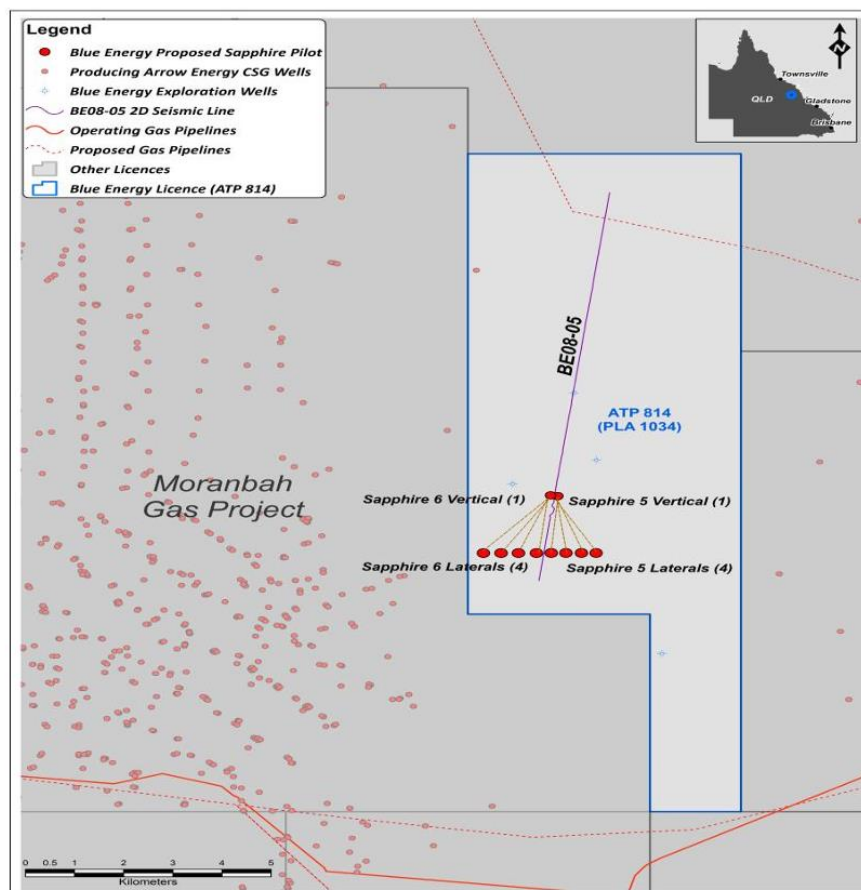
Legend
Blue Energy Proposed Sapphire Pilot
Producing Arrow Energy CSG Wells
Blue Energy Exploration Wells
BE08-05 2D Seismic Line
Operating Gas Pipelines
Proposed Gas Pipelines
Other Licences
Blue Energy Licence (ATP 814)

N
Townsville
QLD
Gladstone
Brisbane

BE08-05
ATP 814
(PLA 1034)
Moranbah
Gas Project
Sapphire 6 Vertical (1)
Sapphire 5 Vertical (1)
Sapphire 6 Laterals (4)
Sapphire 5 Laterals (4)

0 0.5 1 2 3 4 5
Kilometers